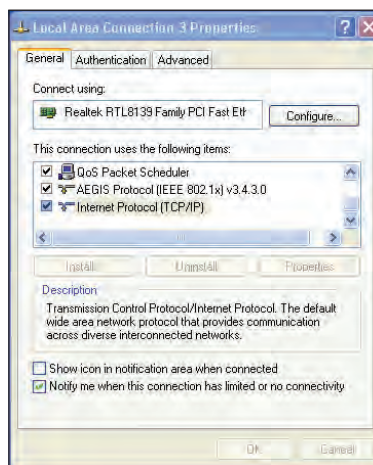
Local Area Connection 3 Properties

General | Authentication | Advanced

Connect using:

Realtek RTL8139 Family PCI Fast Eth

Configure...

This connection uses the following items:

QoS Packet Scheduler
AEGIS Protocol (IEEE 802.1x) v3.4.3.0
Internet Protocol (TCP/IP)

Install... | Uninstall | Properties

Description

Transmission Control Protocol/Internet Protocol. The default wide area network protocol that provides communication across diverse interconnected networks.

Show icon in notification area when connected

Notify me when this connection has limited or no connectivity

OK | Cancel